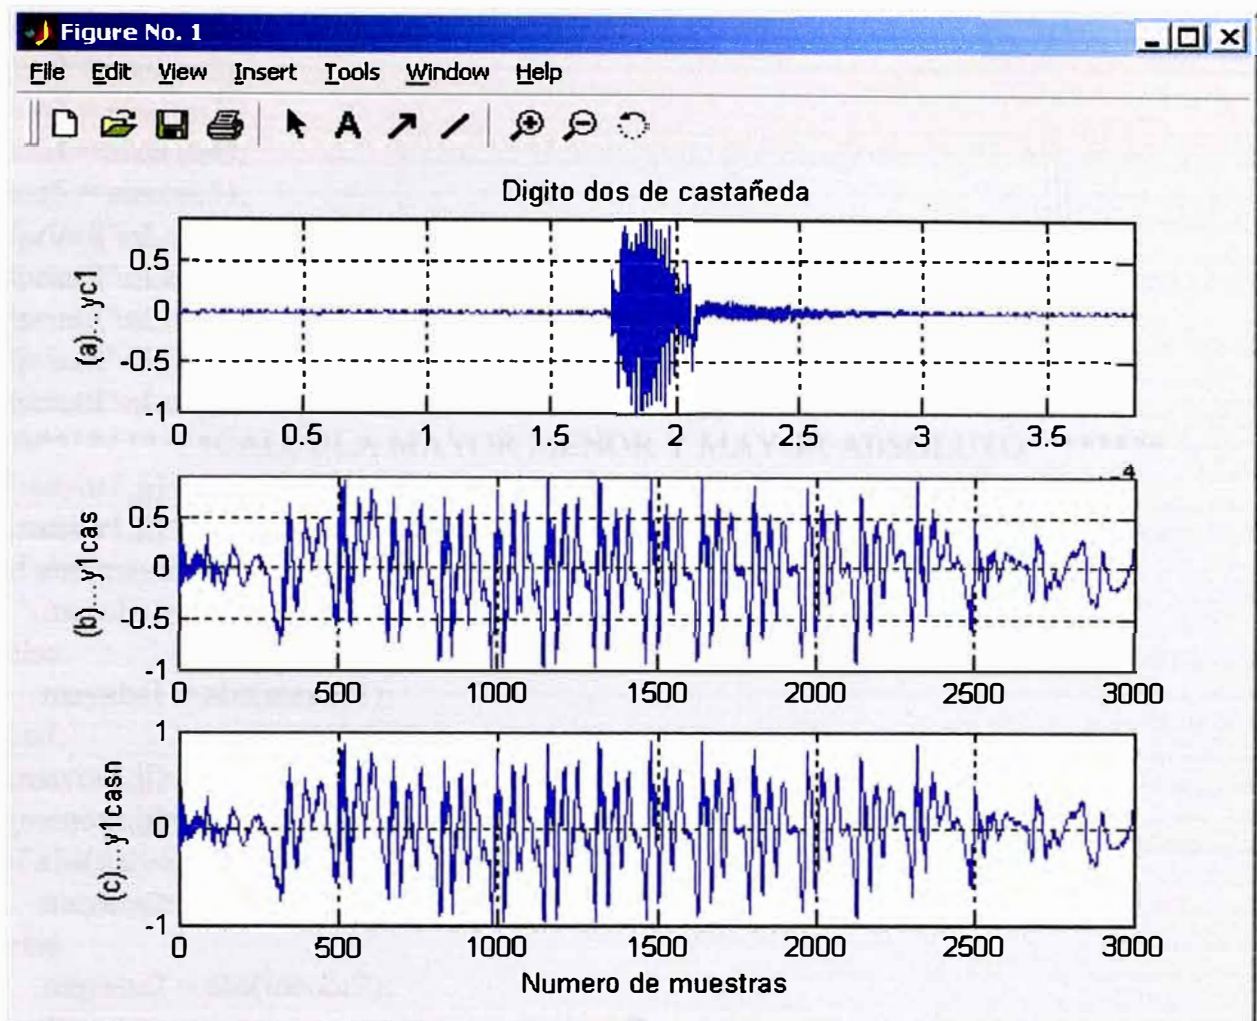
Figure No. 1

File Edit View Insert Tools Window Help

Digito dos de castañeda

(a)...yc1

0.5
0
-0.5
-1

0 0.5 1 1.5 2 2.5 3 3.5

(b)...y1cas

0.5
0
-0.5
-1

0 500 1000 1500 2000 2500 3000

(c)...y1casn

1
0
-1

0 500 1000 1500 2000 2500 3000

Numero de muestras